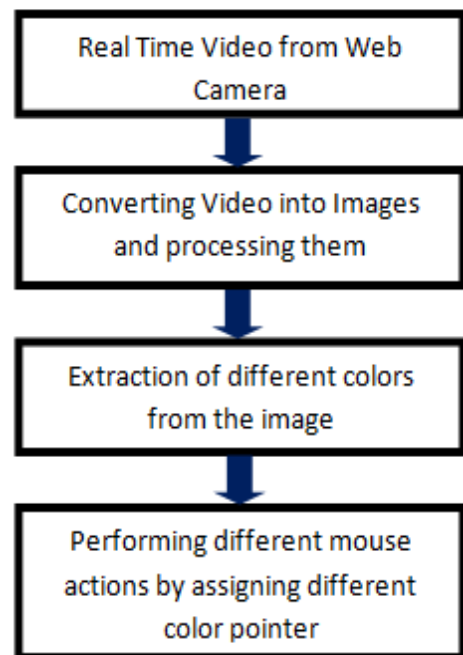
Real Time Video from Web Camera

Converting Video into Images and processing them

Extraction of different colors from the image

Performing different mouse actions by assigning different color pointer